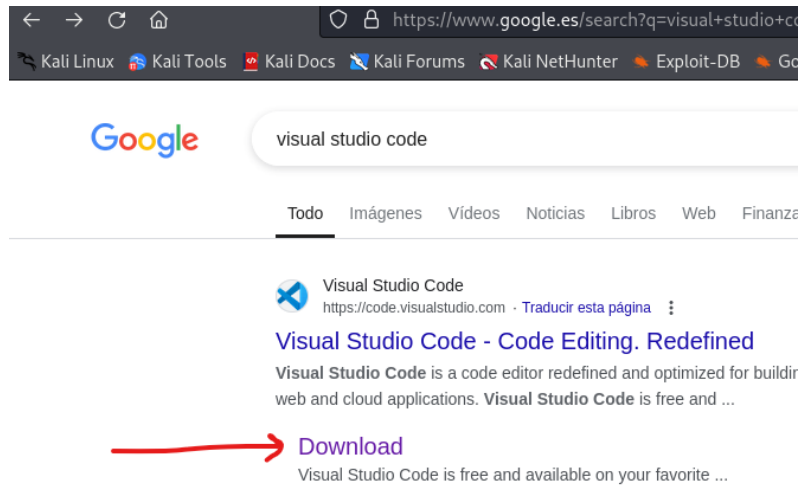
https://www.google.es/search?q=visual+studio+co

Kali Linux Kali Tools Kali Docs Kali Forums Kali NetHunter Exploit-DB Go

Google

visual studio code

Todo Imágenes Vídeos Noticias Libros Web Finanza

Visual Studio Code
https://code.visualstudio.com · Traducir esta página

Visual Studio Code - Code Editing. Redefined

Visual Studio Code is a code editor redefined and optimized for buildir web and cloud applications. Visual Studio Code is free and ...

Download
Visual Studio Code is free and available on your favorite ...